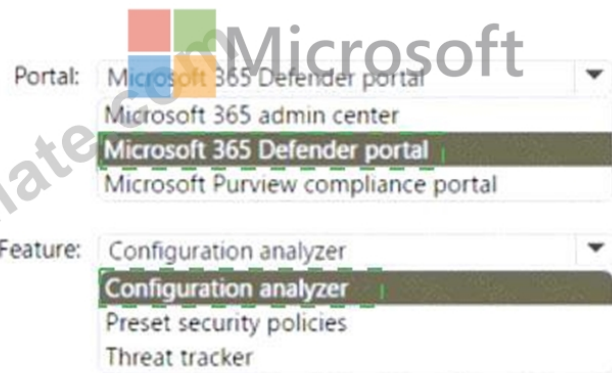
Microsoft

Portal: Microsoft 365 Defender portal
Microsoft 365 admin center
Microsoft 365 Defender portal
Microsoft Purview compliance portal

Feature: Configuration analyzer
Configuration analyzer
Preset security policies
Threat tracker

ate.com